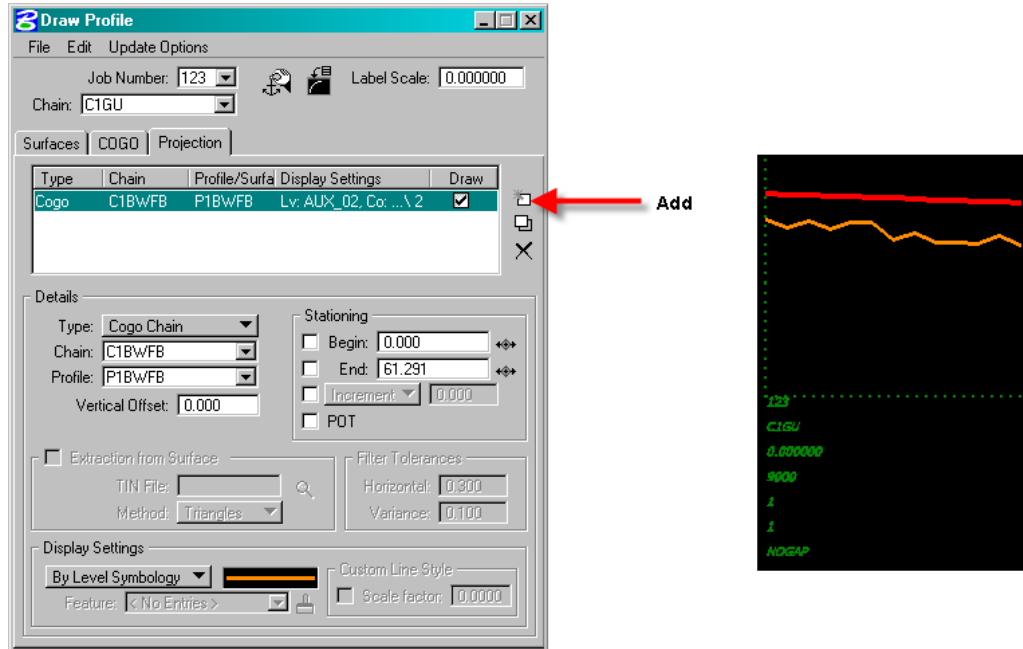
Draw Profile

File Edit Update Options

Job Number: 123

Label Scale: 0.000000

Chain: C1GU

Surfaces | COGO | Projection

| Type | Chain | Profile/Surfa | Display Settings | Draw |
|---|---|---|---|---|
| Cogo | C1BWFB | P1BWFB | Lv: AUX_02, Co: ...\ 2 | ☑ |

Add

Details

Type: Cogo Chain

Chain: C1BWFB

Profile: P1BWFB

Vertical Offset: 0.000

Stationing

Begin: 0.000

End: 61.291

Increment 0.000

POT

Extraction from Surface

TIN File:

Method: Triangles

Filter Tolerances

Horizontal: 0.300

Variance: 0.100

Display Settings

By Level Symbology

Custom Line Style

Feature: < No Entries >

Scale factor: 0.0000

123
C1GU
0.000000
9000
1
1
NOGAP